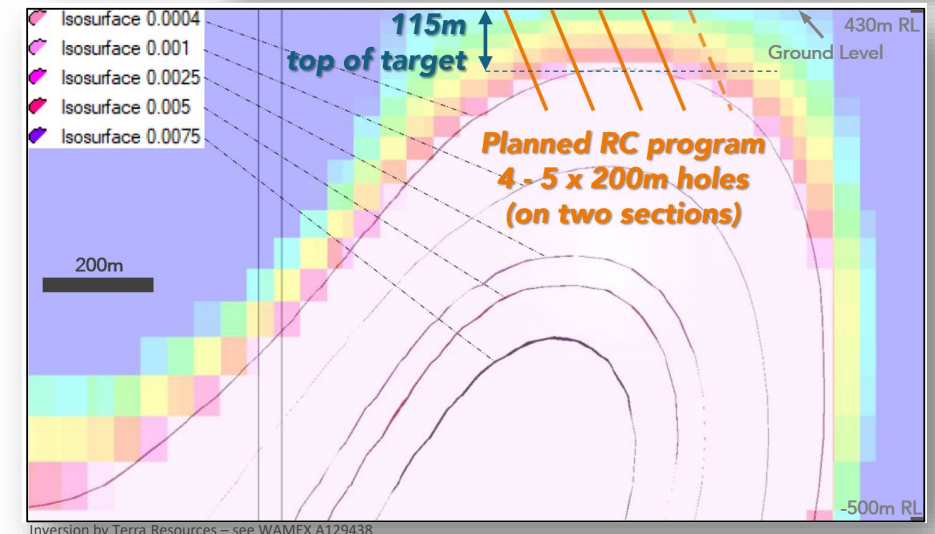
Isosurface 0.0004
Isosurface 0.001
Isosurface 0.0025
Isosurface 0.005
Isosurface 0.0075

115m
top of target

430m RL
Ground Level

Planned RC program
4 - 5 x 200m holes
(on two sections)

200m

-500m RL

Inversion by Terra Resources – see WAMEX A129438